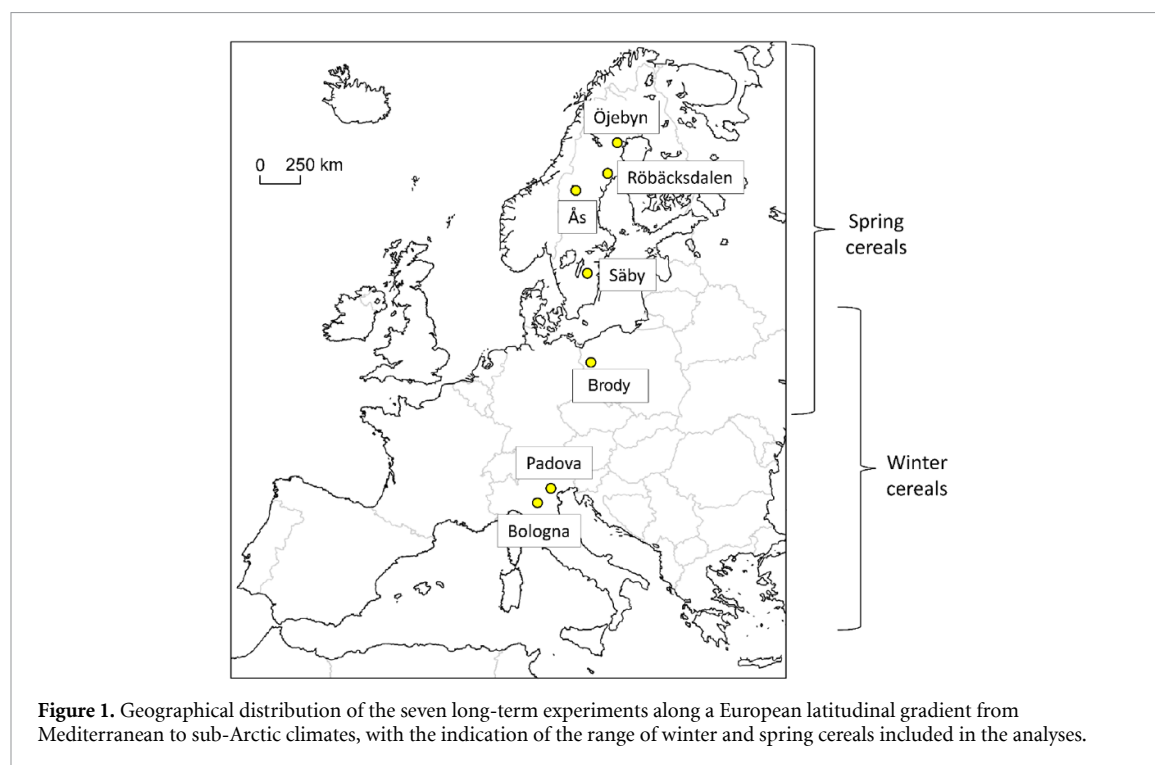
0 250 km

Öjebyn

Röbäcksdalen

Ås

Säby

Brody

Padova

Bologna

Spring cereals

Winter cereals

**Figure 1.** Geographical distribution of the seven long-term experiments along a European latitudinal gradient from Mediterranean to sub-Arctic climates, with the indication of the range of winter and spring cereals included in the analyses.